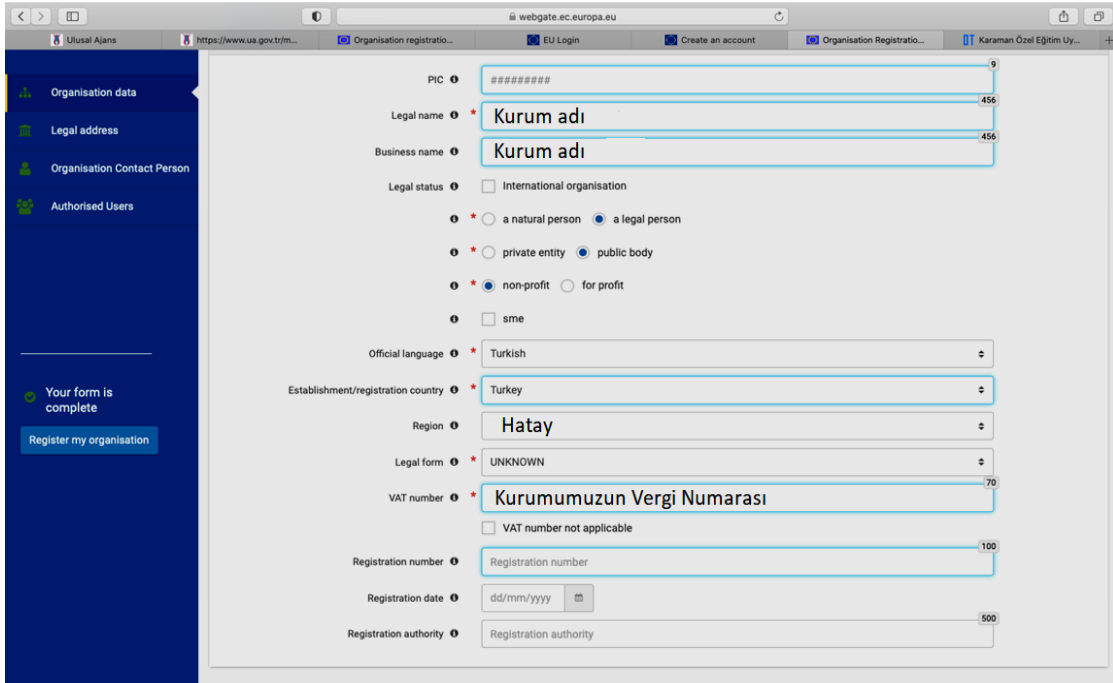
webgate.ec.europa.eu

Ulusal Ajans | https://www.ua.gov.tr/m... | Organisation registratio... | EU Login | Create an account | Organisation Registratio... | Karaman Özel Eğitim Uy...

Organisation data
Legal address
Organisation Contact Person
Authorised Users

Your form is complete
Register my organisation

PIC ######### 9
Legal name * Kurum adı 456
Business name Kurum adı 456
Legal status International organisation
* a natural person a legal person
* private entity public body
* non-profit for profit
sme
Official language * Turkish
Establishment/registration country * Turkey
Region Hatay
Legal form * UNKNOWN
VAT number * Kurumumuzun Vergi Numarası 70
VAT number not applicable
Registration number Registration number 100
Registration date dd/mm/yyyy
Registration authority Registration authority 500